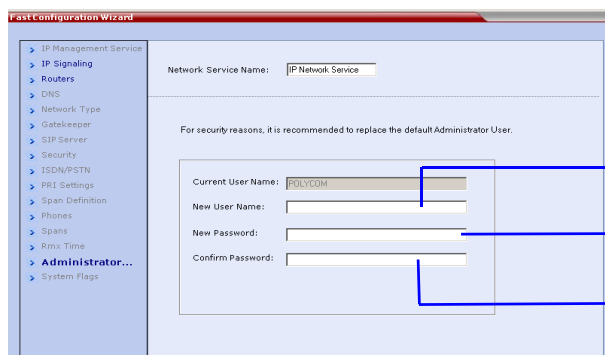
Fast Configuration Wizard

IP Management Service
IP Signaling
Routers
DNS
Network Type
Gatekeeper
SIP Server
Security
ISDN/PSTN
PRI Settings
Span Definition
Phones
Spans
Rmx Time
Administrator...
System Flags

Network Service Name: IP Network Service

For security reasons, it is recommended to replace the default Administrator User.

Current User Name: POLYCOM
New User Name:
New Password:
Confirm Password: